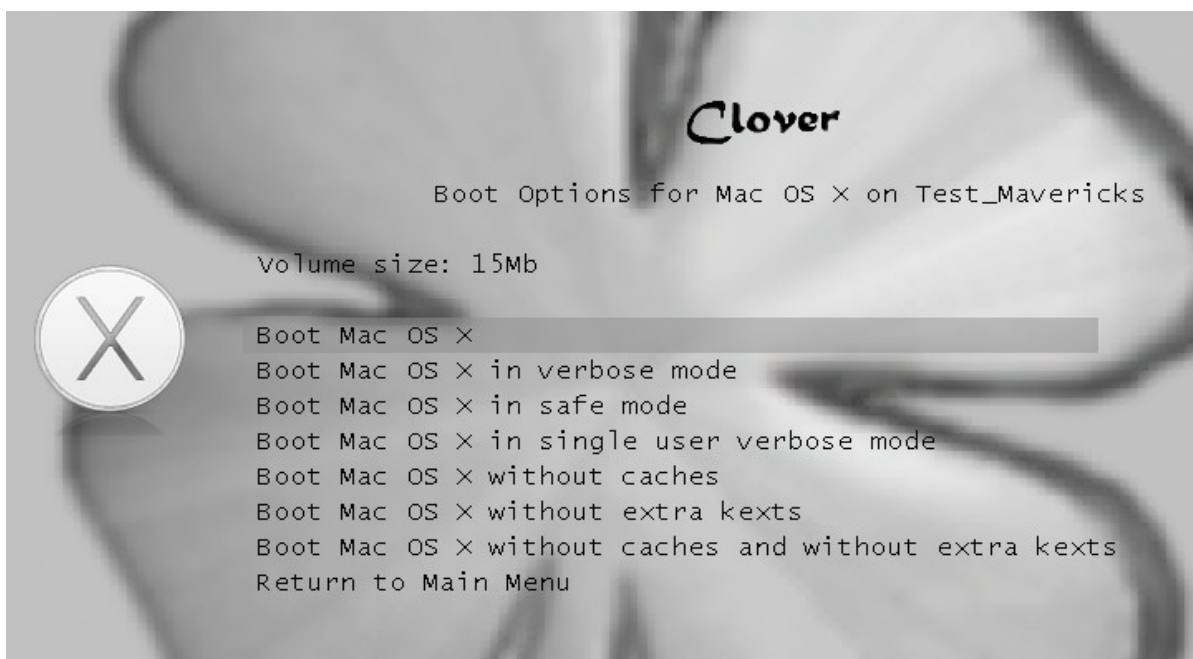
Clover

Boot Options for Mac OS X on Test_Mavericks

Volume size: 15Mb

Boot Mac OS X
Boot Mac OS X in verbose mode
Boot Mac OS X in safe mode
Boot Mac OS X in single user verbose mode
Boot Mac OS X without caches
Boot Mac OS X without extra kexts
Boot Mac OS X without caches and without extra kexts
Return to Main Menu